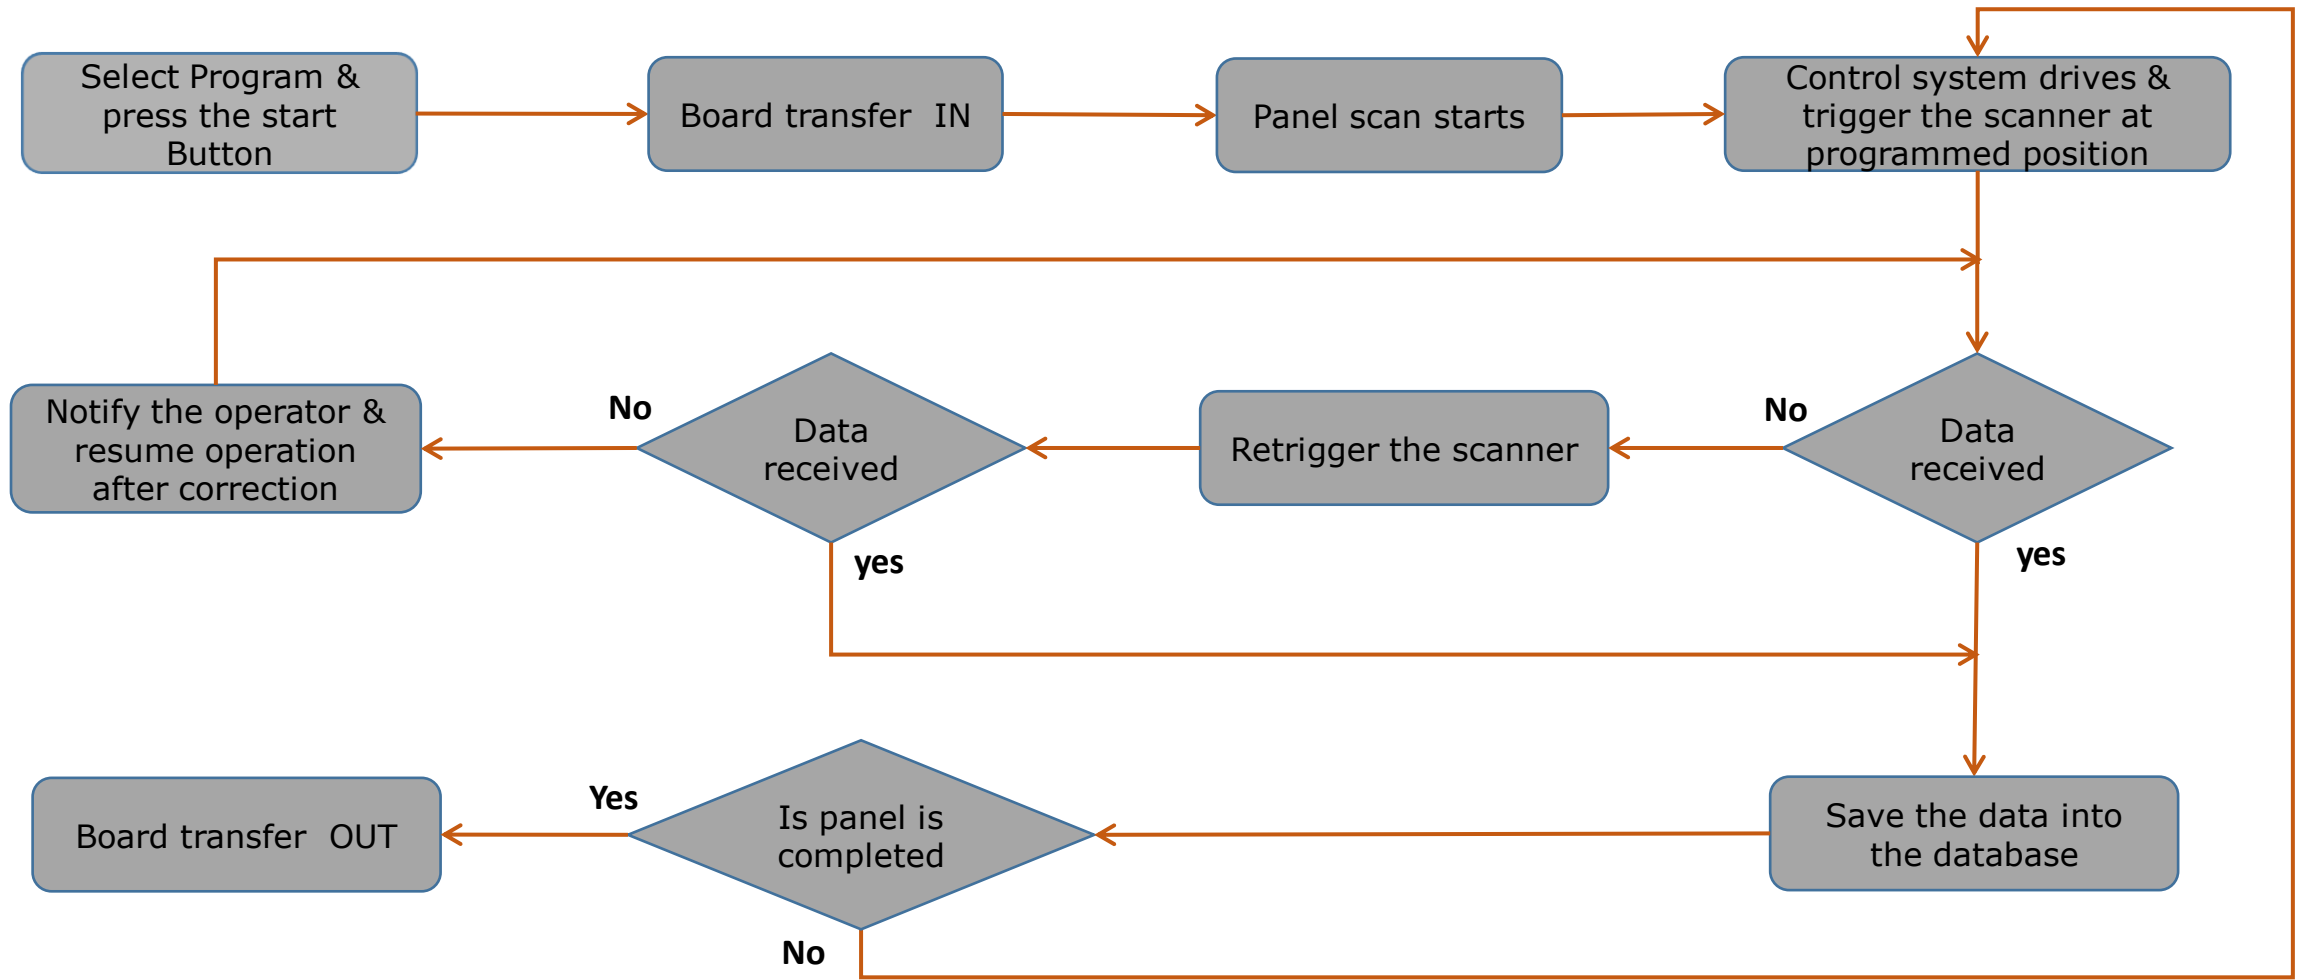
Select Program & press the start Button

Board transfer IN

Panel scan starts

Control system drives & trigger the scanner at programmed position

Data received

No

yes

Retrigger the scanner

Data received

No

yes

Notify the operator & resume operation after correction

Save the data into the database

Is panel is completed

Yes

No

Board transfer OUT